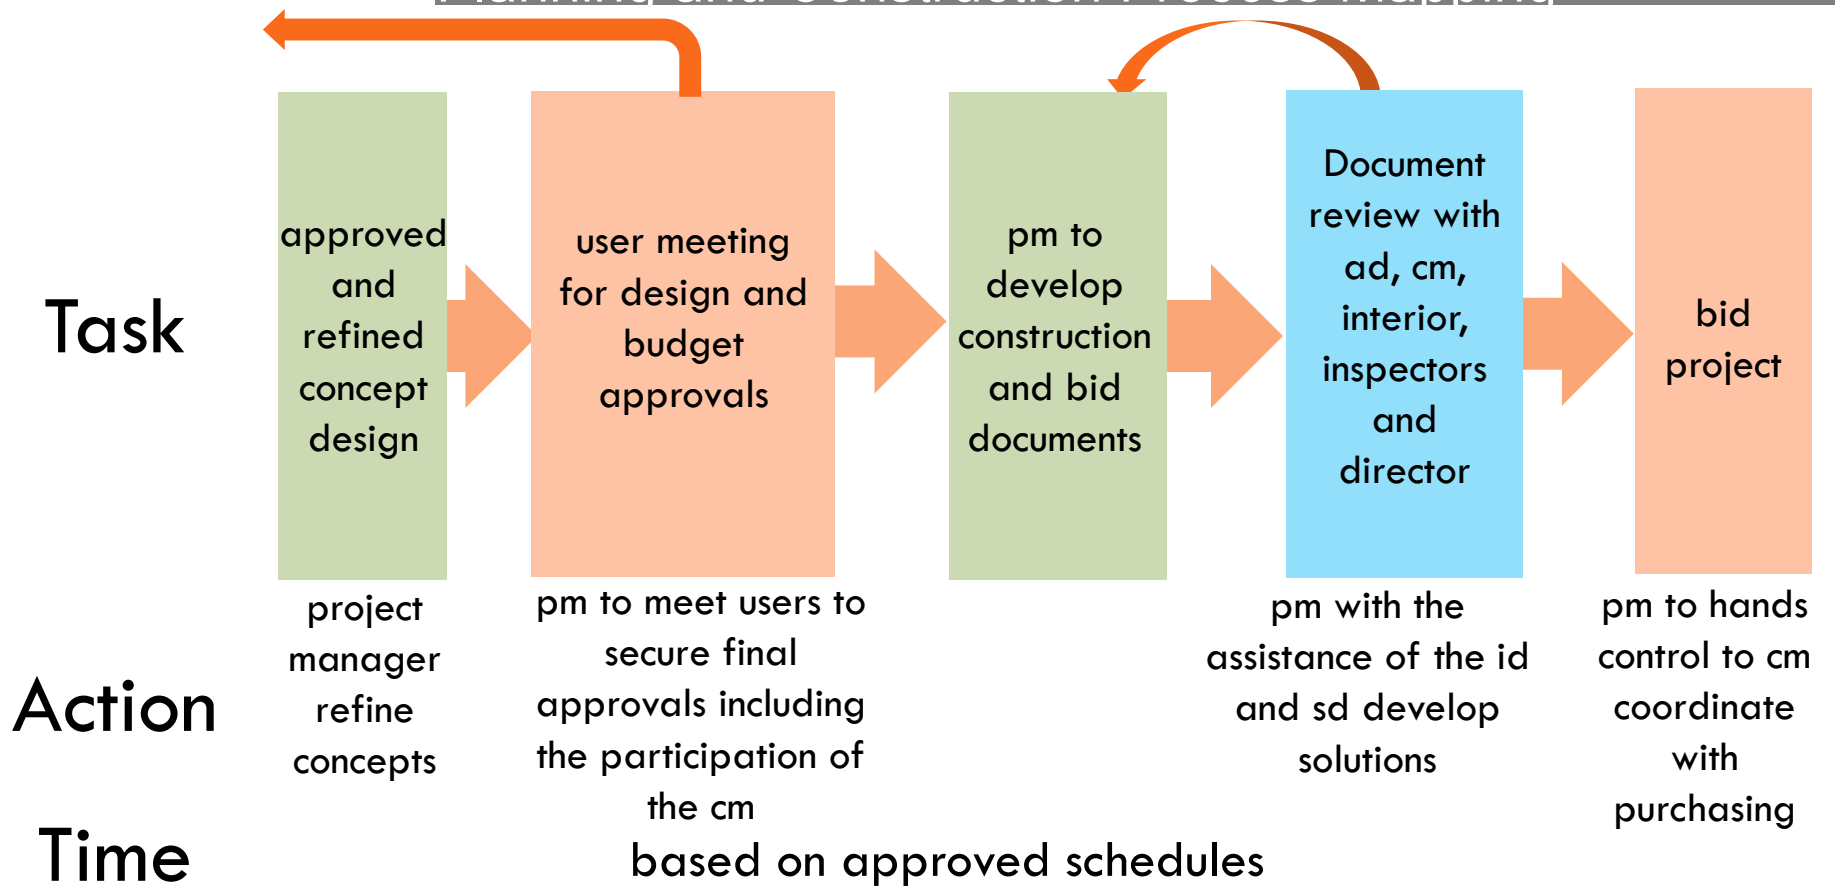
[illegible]

Task

approved and refined concept design

user meeting for design and budget approvals

pm to develop construction and bid documents

Document review with ad, cm, interior, inspectors and director

bid project

Action

project manager refine concepts

pm to meet users to secure final approvals including the participation of the cm

pm with the assistance of the id and sd develop solutions

pm to hands control to cm coordinate with purchasing

Time

based on approved schedules